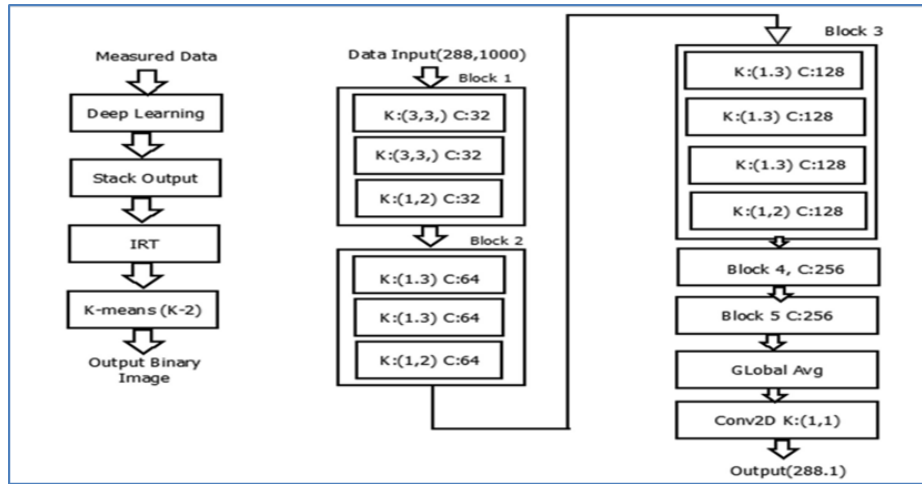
Measured Data
Deep Learning
Stack Output
IRT
K-means (K-2)
Output Binary Image

Data Input(288,1000)
Block 1
K:(3,3,) C:32
K:(3,3,) C:32
K:(1,2) C:32
Block 2
K:(1.3) C:64
K:(1.3) C:64
K:(1,2) C:64

Block 3
K:(1.3) C:128
K:(1.3) C:128
K:(1.3) C:128
K:(1,2) C:128
Block 4, C:256
Block 5 C:256
GLobal Avg
Conv2D K:(1,1)
Output(288.1)